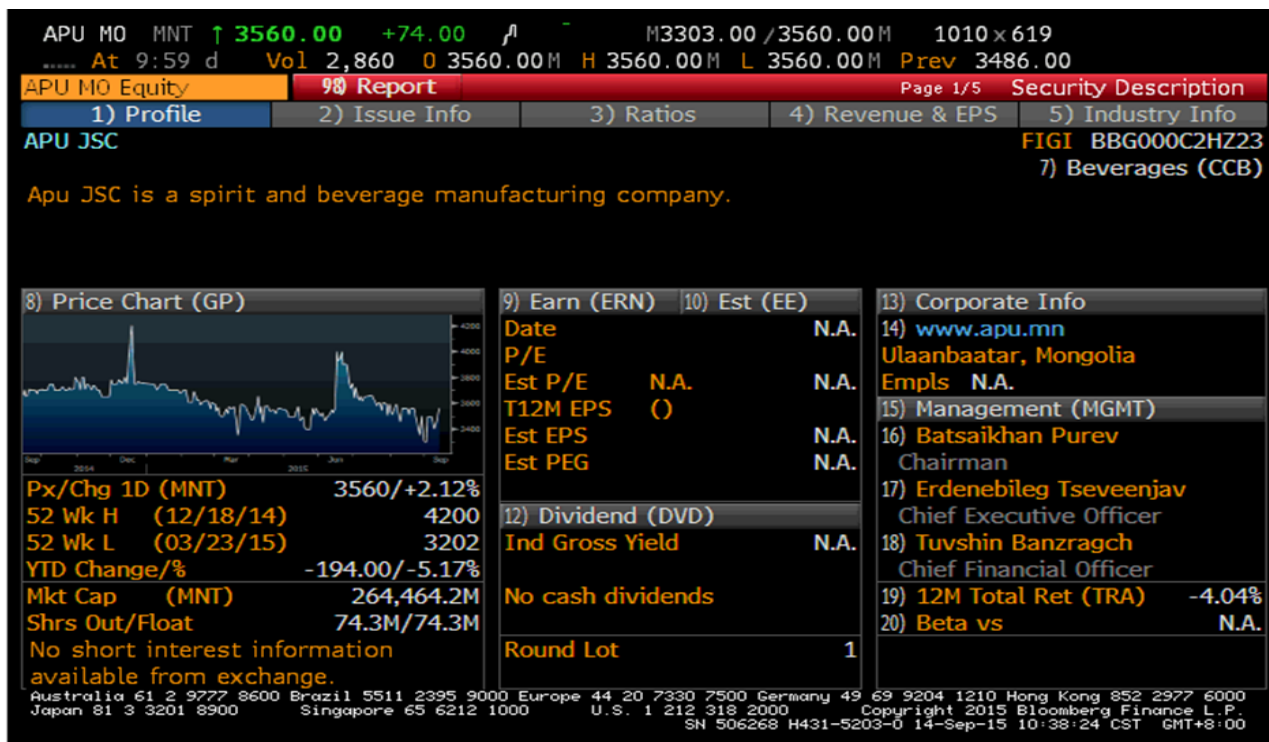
APU MO MNT ↑ 3560.00 +74.00 M3303.00 / 3560.00M 1010 × 619
At 9:59 d Vol 2,860 O 3560.00M H 3560.00M L 3560.00M Prev 3486.00

APU MO Equity 98 Report Page 1/5 Security Description

1) Profile 2) Issue Info 3) Ratios 4) Revenue & EPS 5) Industry Info

APU JSC FIGI BBG000C2HZ23
7) Beverages (CCB)

Apu JSC is a spirit and beverage manufacturing company.

8) Price Chart (GP)

4200
4000
3800
3600
3400

Sep Dec Mar Jun Sep
2014 2015

| Px/Chg 1D (MNT) | 3560/+2.12% |
|---|---|
| 52 Wk H (12/18/14) | 4200 |
| 52 Wk L (03/23/15) | 3202 |
| YTD Change/% | -194.00/-5.17% |
| Mkt Cap (MNT) | 264,464.2M |
| Shrs Out/Float | 74.3M/74.3M |

No short interest information available from exchange.

9) Earn (ERN) 10) Est (EE)

| Date | | N.A. |
|---|---|---|
| P/E | | |
| Est P/E | N.A. | N.A. |
| T12M EPS | () | |
| Est EPS | | N.A. |
| Est PEG | | N.A. |

12) Dividend (DVD)

Ind Gross Yield N.A.

No cash dividends

Round Lot 1

13) Corporate Info
14) www.apu.mn
Ulaanbaatar, Mongolia
Empls N.A.

15) Management (MGMT)
16) Batsaikhan Purev
Chairman
17) Erdenebileg Tseveenjav
Chief Executive Officer
18) Tuvshin Banzragch
Chief Financial Officer

19) 12M Total Ret (TRA) -4.04%
20) Beta vs N.A.

Australia 61 2 9777 8600 Brazil 5511 2395 9000 Europe 44 20 7330 7500 Germany 49 69 9204 1210 Hong Kong 852 2977 6000
Japan 81 3 3201 8900 Singapore 65 6212 1000 U.S. 1 212 318 2000 Copyright 2015 Bloomberg Finance L.P.
SN 506268 H431-5203-0 14-Sep-15 10:38:24 CST GMT+8:00